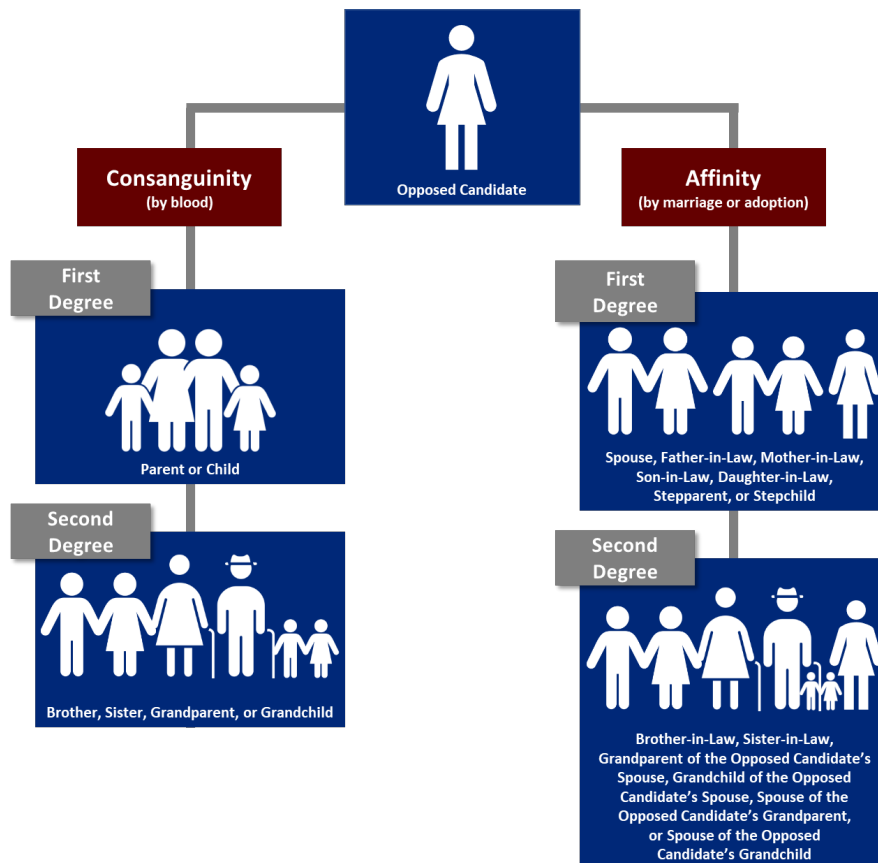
Opposed Candidate

Consanguinity
(by blood)

Affinity
(by marriage or adoption)

First Degree

Parent or Child

Second Degree

Brother, Sister, Grandparent, or Grandchild

First Degree

Spouse, Father-in-Law, Mother-in-Law, Son-in-Law, Daughter-in-Law, Stepparent, or Stepchild

Second Degree

Brother-in-Law, Sister-in-Law, Grandparent of the Opposed Candidate's Spouse, Grandchild of the Opposed Candidate's Spouse, Spouse of the Opposed Candidate's Grandparent, or Spouse of the Opposed Candidate's Grandchild